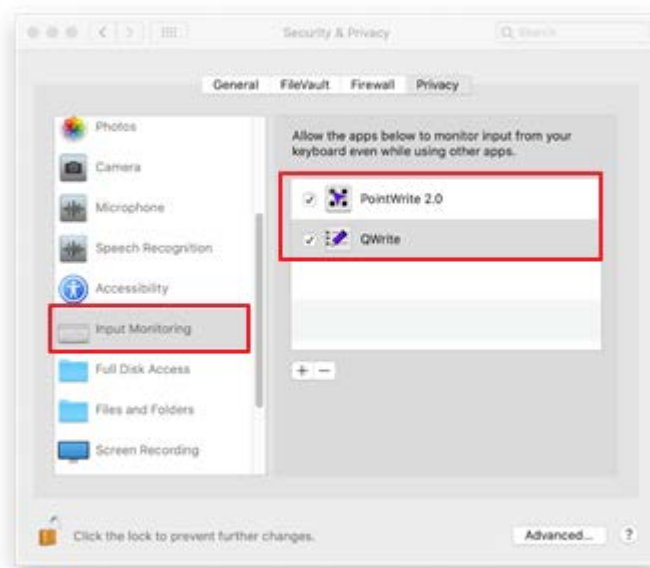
Security & Privacy

Search

General FileVault Firewall Privacy

Photos
Camera
Microphone
Speech Recognition
Accessibility
Input Monitoring
Full Disk Access
Files and Folders
Screen Recording

Allow the apps below to monitor input from your keyboard even while using other apps.

PointWrite 2.0
QWrite

+ −

Click the lock to prevent further changes.

Advanced...

?